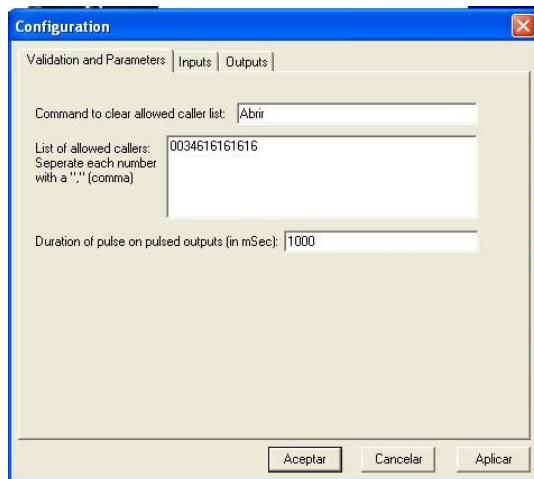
Configuration

Validation and Parameters | Inputs | Outputs

Command to clear allowed caller list: Abrir

List of allowed callers: Seperate each number with a "," (comma)

0034616161616

Duration of pulse on pulsed outputs (in mSec): 1000

Aceptar Cancelar Aplicar